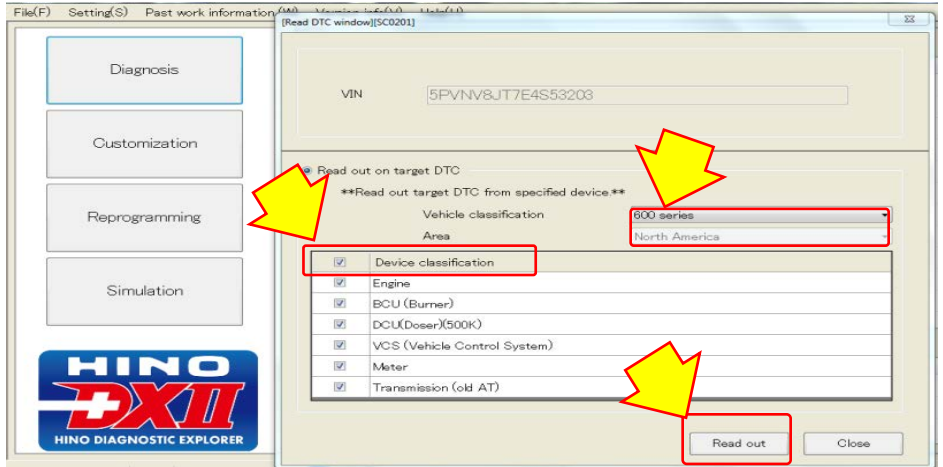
File(F) Setting(S) Past work information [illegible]

Diagnosis

Customization

Reprogramming

Simulation

HINO DXII
HINO DIAGNOSTIC EXPLORER

[Read DTC window][SC0201]

VIN 5PVNV8JT7E4S53203

Read out on target DTC

**Read out target DTC from specified device.**

Vehicle classification 600 series

Area North America

| | Device classification |
|---|---|
| ☑ | Engine |
| ☑ | BCU (Burner) |
| ☑ | DCU(Doser)(500K) |
| ☑ | VCS (Vehicle Control System) |
| ☑ | Meter |
| ☑ | Transmission (old AT) |

Read out

Close